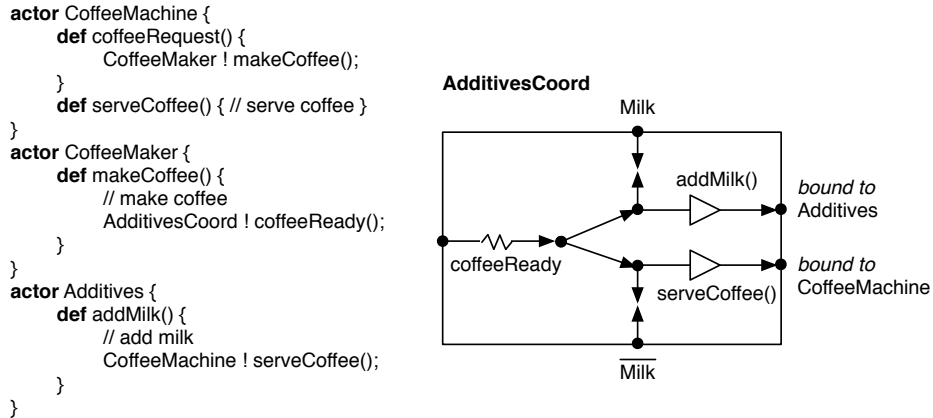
actor CoffeeMachine {
def coffeeRequest() {
CoffeeMaker ! makeCoffee();
}
def serveCoffee() { // serve coffee }
}
actor CoffeeMaker {
def makeCoffee() {
// make coffee
AdditivesCoord ! coffeeReady();
}
}
actor Additives {
def addMilk() {
// add milk
CoffeeMachine ! serveCoffee();
}
}

AdditivesCoord

Milk

addMilk()

bound to Additives

coffeeReady

bound to CoffeeMachine

serveCoffee()

$\overline{\text{Milk}}$